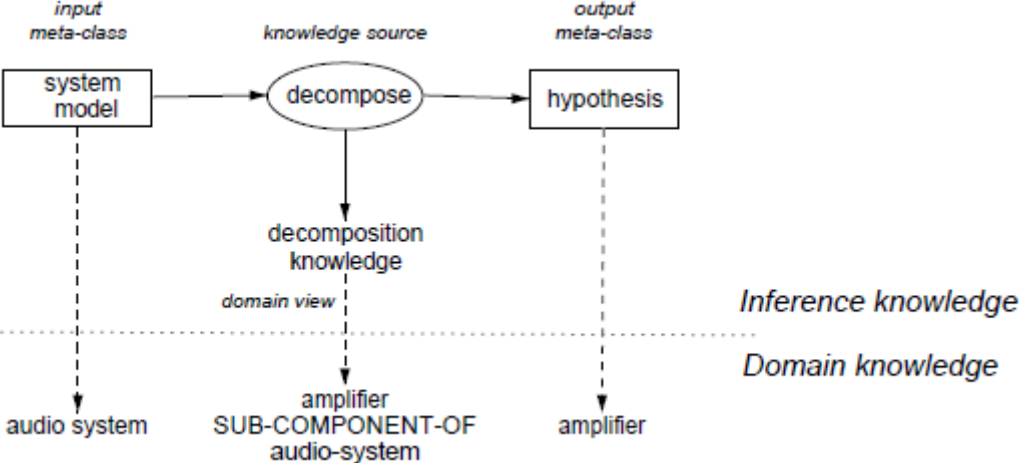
input meta-class

knowledge source

output meta-class

system model

decompose

hypothesis

decomposition knowledge

domain view

Inference knowledge

Domain knowledge

audio system

amplifier SUB-COMPONENT-OF audio-system

amplifier